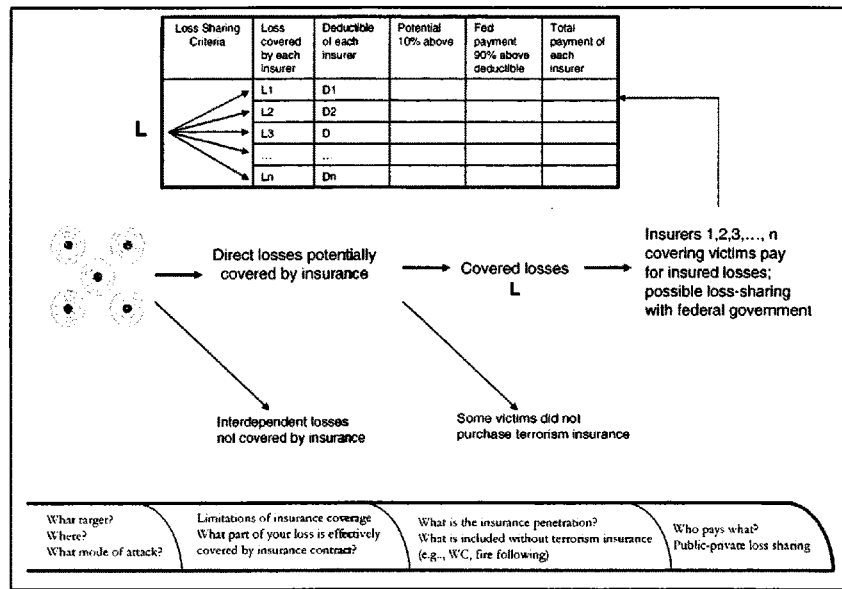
| Loss Sharing Criteria | Loss covered by each insurer | Deductible of each insurer | Potential 10% above | Fed payment 90% above deductible | Total payment of each insurer |
|---|---|---|---|---|---|
| | L1 | D1 | | | |
| | L2 | D2 | | | |
| | L3 | D | | | |
| | ... | .. | | | |
| | Ln | Dn | | | |

L

Direct losses potentially covered by insurance

Covered losses
L

Insurers 1,2,3,..., n covering victims pay for insured losses; possible loss-sharing with federal government

Interdependent losses not covered by insurance

Some victims did not purchase terrorism insurance

What target?
Where?
What mode of attack?

Limitations of insurance coverage
What part of your loss is effectively covered by insurance contract?

What is the insurance penetration?
What is included without terrorism insurance (e.g., WC, fire following)

Who pays what?
Public-private loss sharing